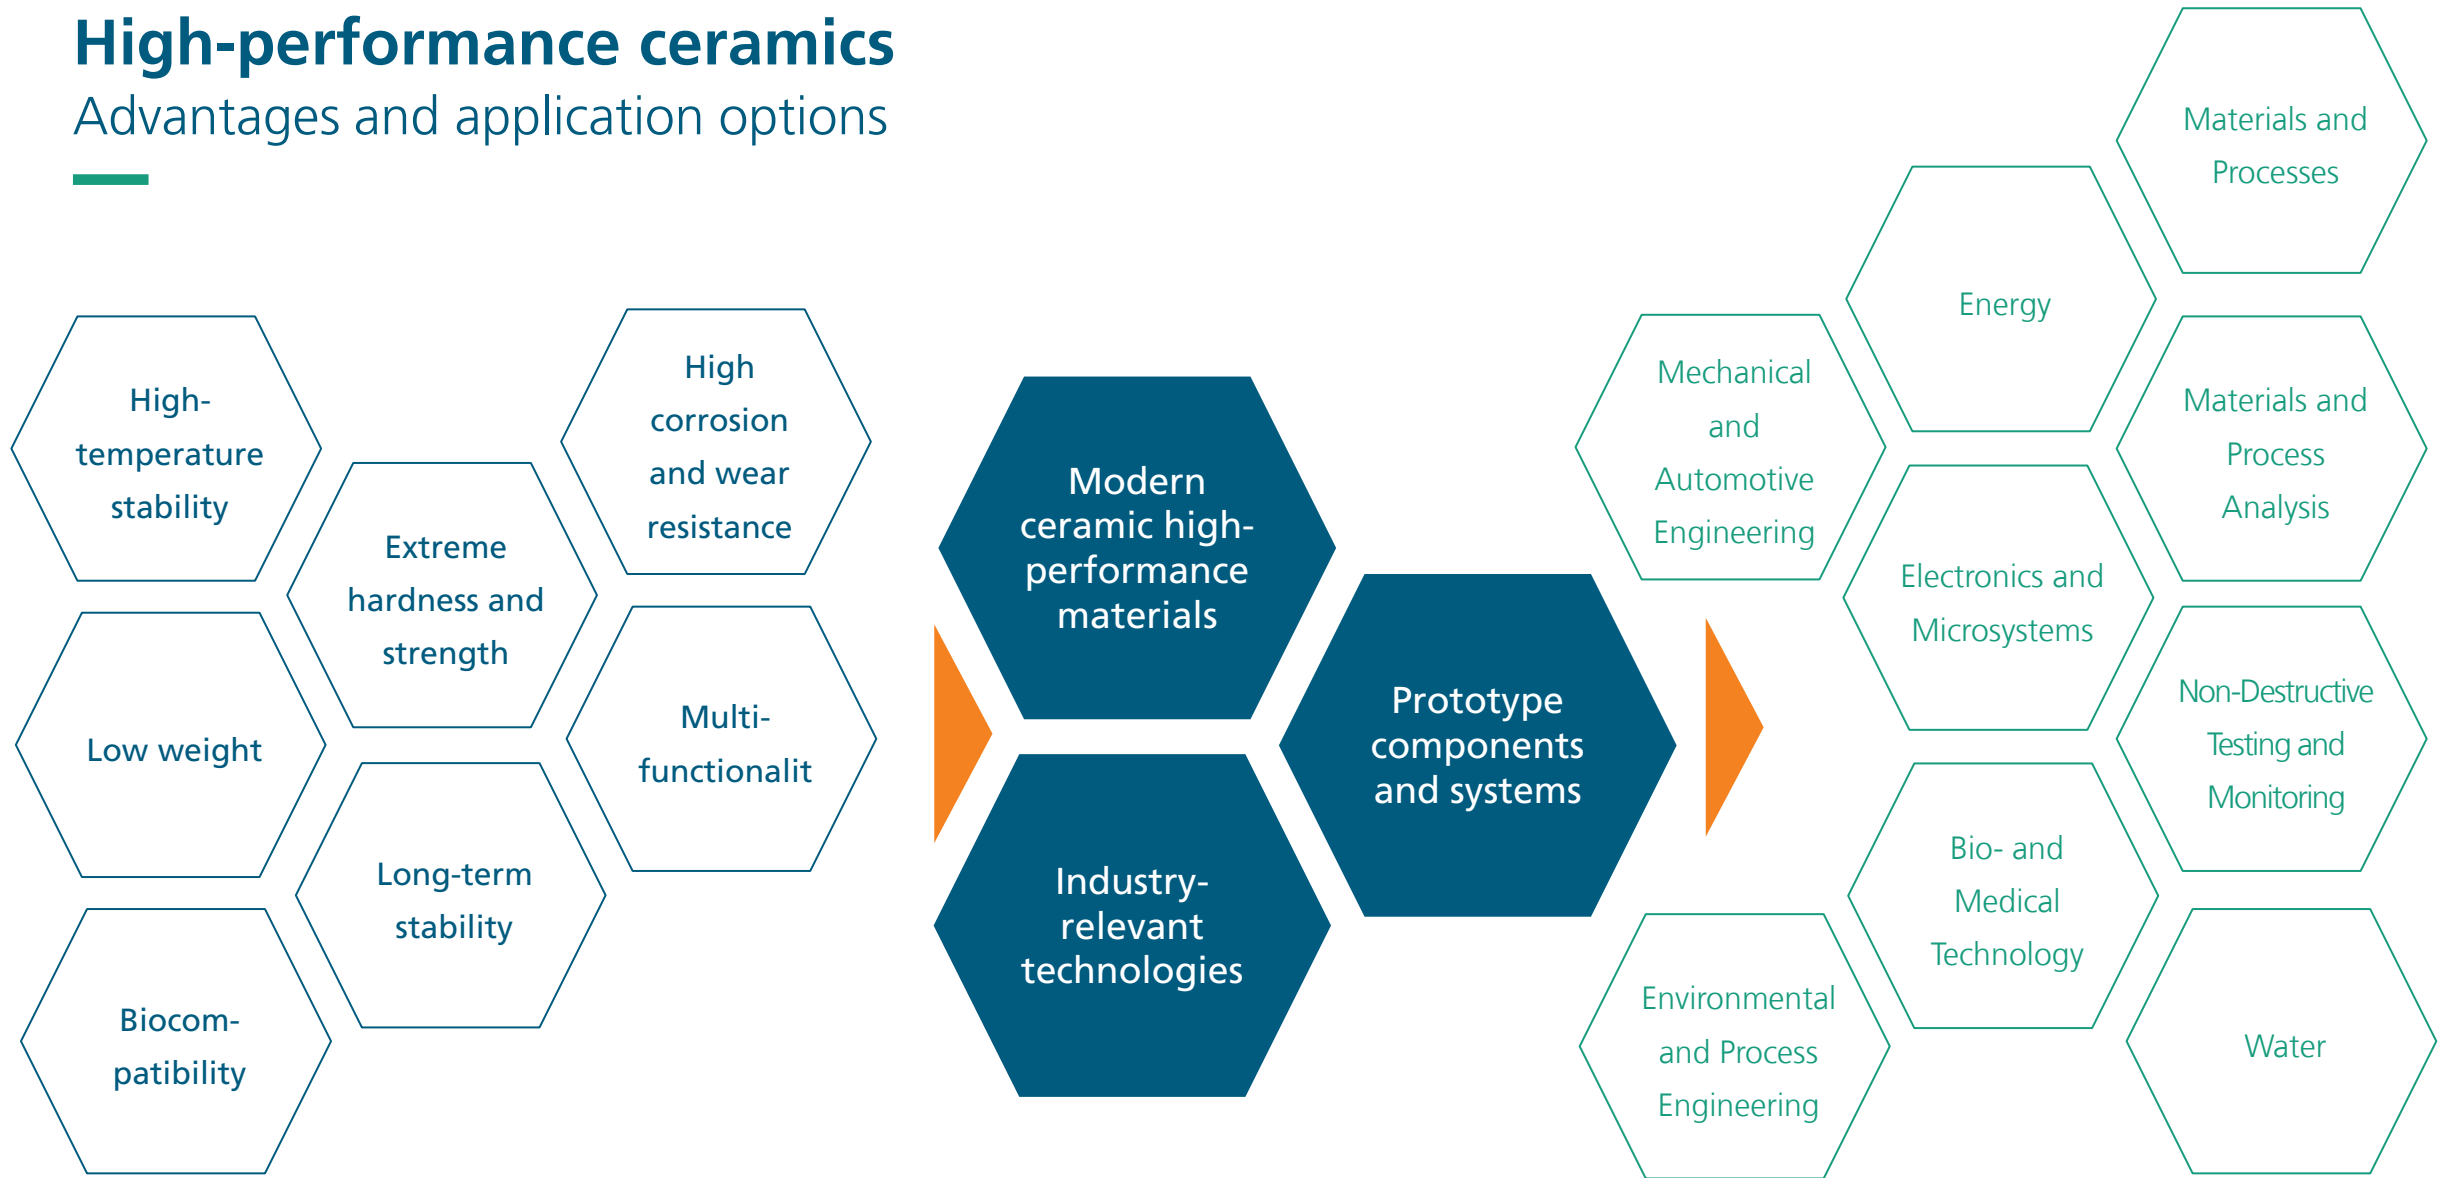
High-performance ceramics
Advantages and application options

High-temperature stability

Low weight

Biocompatibility

Extreme hardness and strength

Long-term stability

High corrosion and wear resistance

Multi-functionalit

Modern ceramic high-performance materials

Industry-relevant technologies

Prototype components and systems

Mechanical and Automotive Engineering

Environmental and Process Engineering

Energy

Electronics and Microsystems

Bio- and Medical Technology

Materials and Processes

Materials and Process Analysis

Non-Destructive Testing and Monitoring

Water